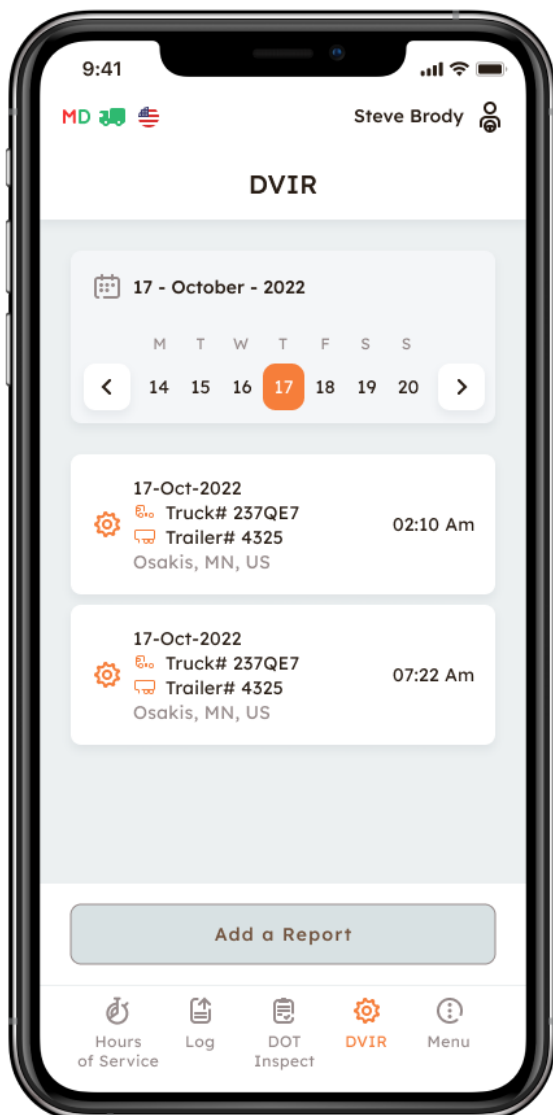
9:41

MD

Steve Brody

DVIR

17 - October - 2022

| M | T | W | T | F | S | S |
|---|---|---|---|---|---|---|
| 14 | 15 | 16 | 17 | 18 | 19 | 20 |

17-Oct-2022
Truck# 237QE7
Trailer# 4325
Osakis, MN, US
02:10 Am

17-Oct-2022
Truck# 237QE7
Trailer# 4325
Osakis, MN, US
07:22 Am

Add a Report

Hours of Service
Log
DOT Inspect
DVIR
Menu